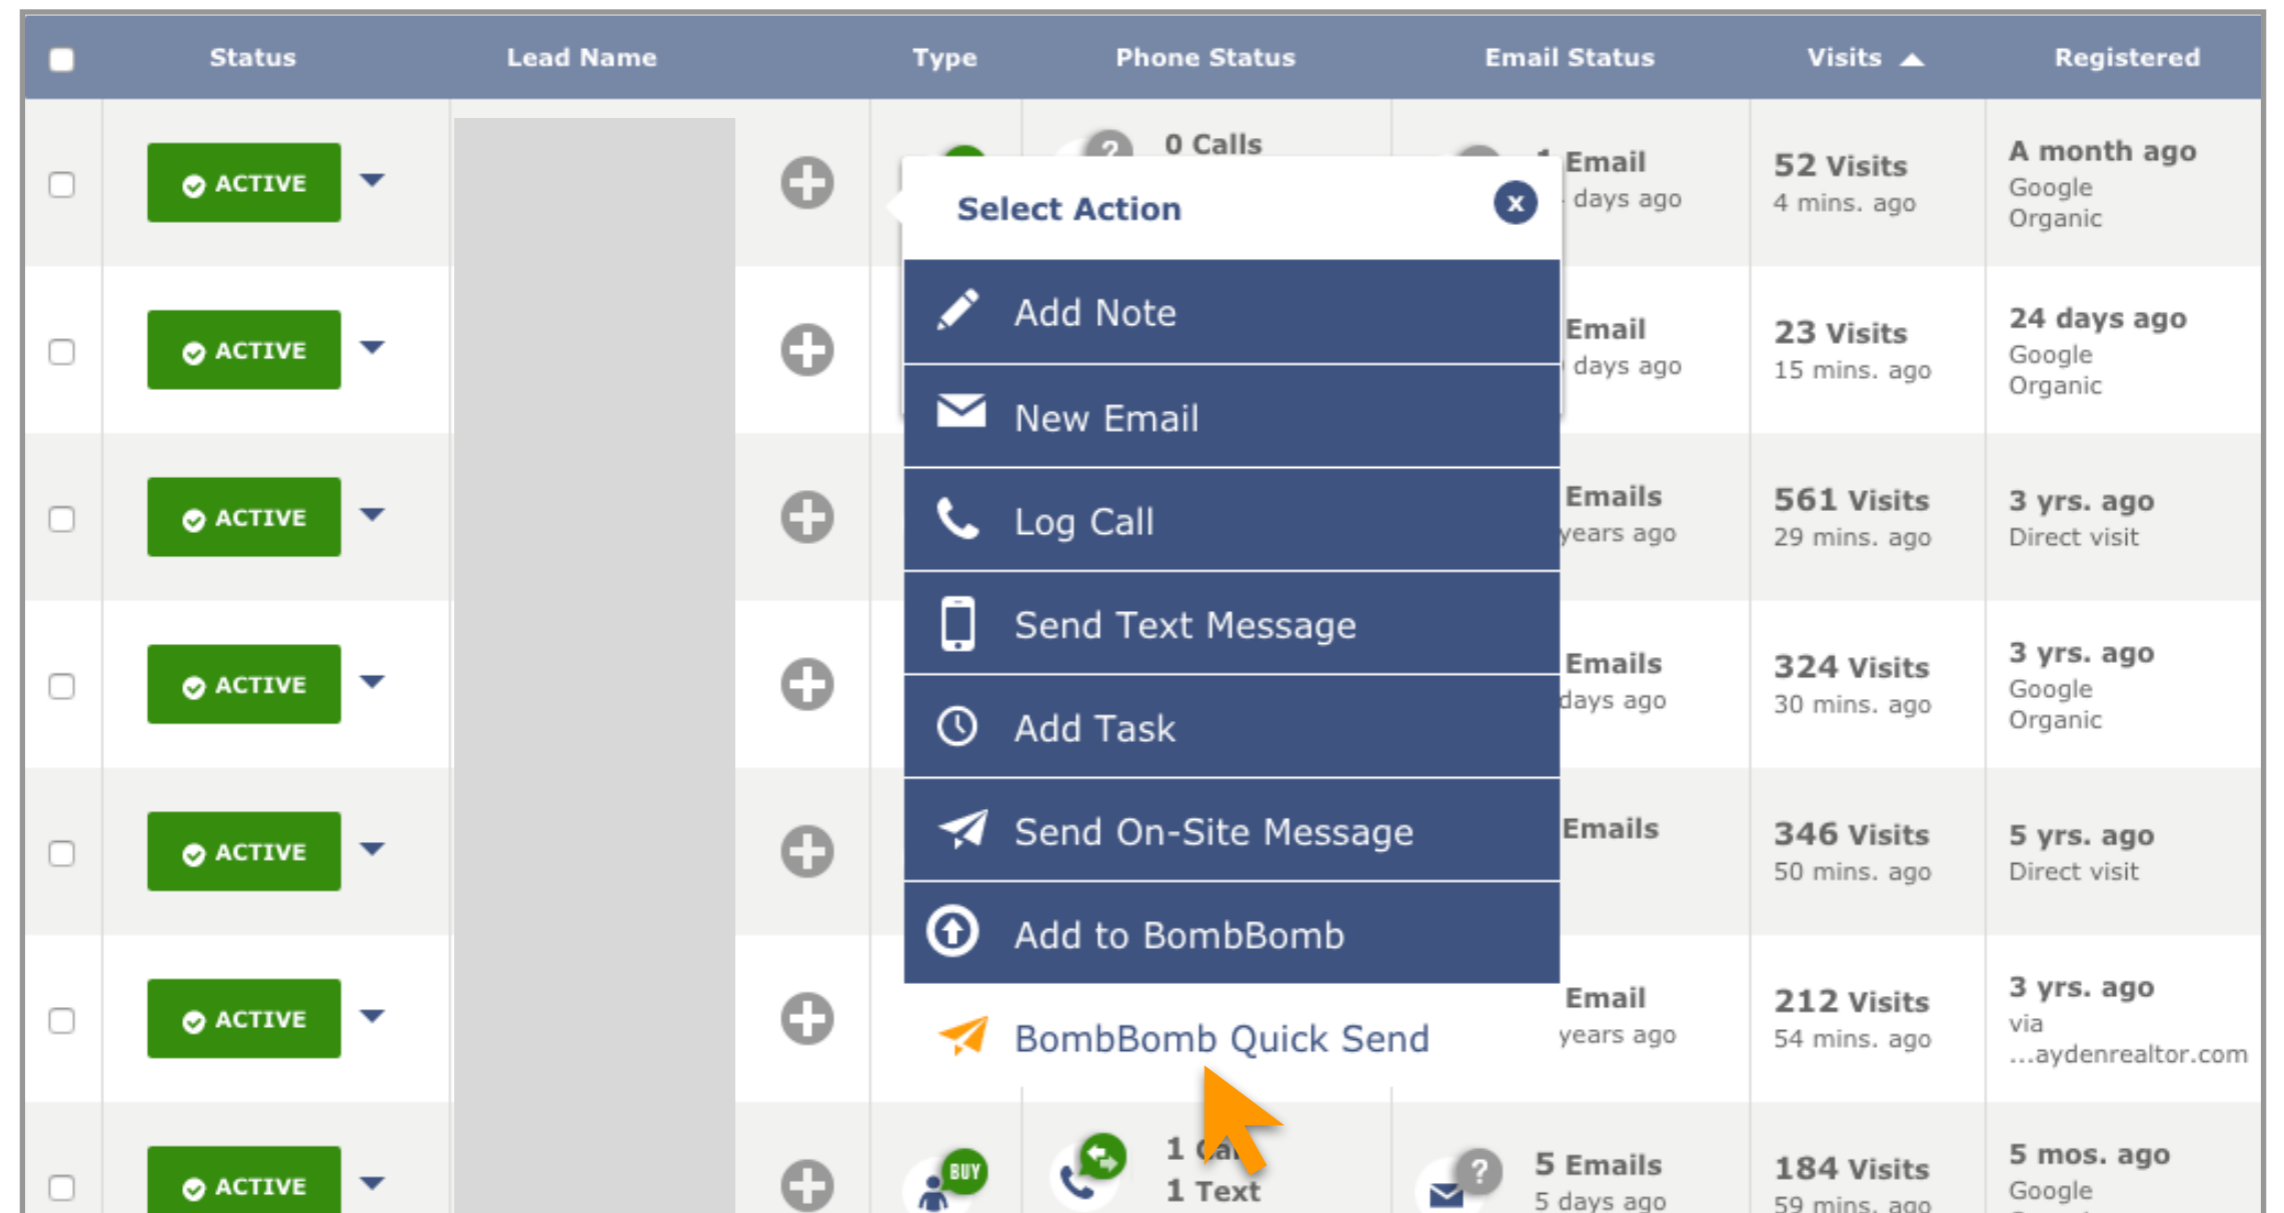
| | Status | Lead Name | | Type | Phone Status | Email Status | Visits ▲ | Registered |
|---|---|---|---|---|---|---|---|---|
| | ACTIVE | | | | 0 Calls | 1 Email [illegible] days ago | 52 Visits 4 mins. ago | A month ago Google Organic |
| | ACTIVE | | | | | Email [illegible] days ago | 23 Visits 15 mins. ago | 24 days ago Google Organic |
| | ACTIVE | | | | | Emails years ago | 561 Visits 29 mins. ago | 3 yrs. ago Direct visit |
| | ACTIVE | | | | | Emails days ago | 324 Visits 30 mins. ago | 3 yrs. ago Google Organic |
| | ACTIVE | | | | | Emails | 346 Visits 50 mins. ago | 5 yrs. ago Direct visit |
| | ACTIVE | | | | | Email years ago | 212 Visits 54 mins. ago | 3 yrs. ago via ...aydenrealtor.com |
| | ACTIVE | | | BUY | 1 Ca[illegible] 1 Text | 5 Emails 5 days ago | 184 Visits 59 mins. ago | 5 mos. ago Google |

Select Action
x
Add Note
New Email
Log Call
Send Text Message
Add Task
Send On-Site Message
Add to BombBomb
BombBomb Quick Send